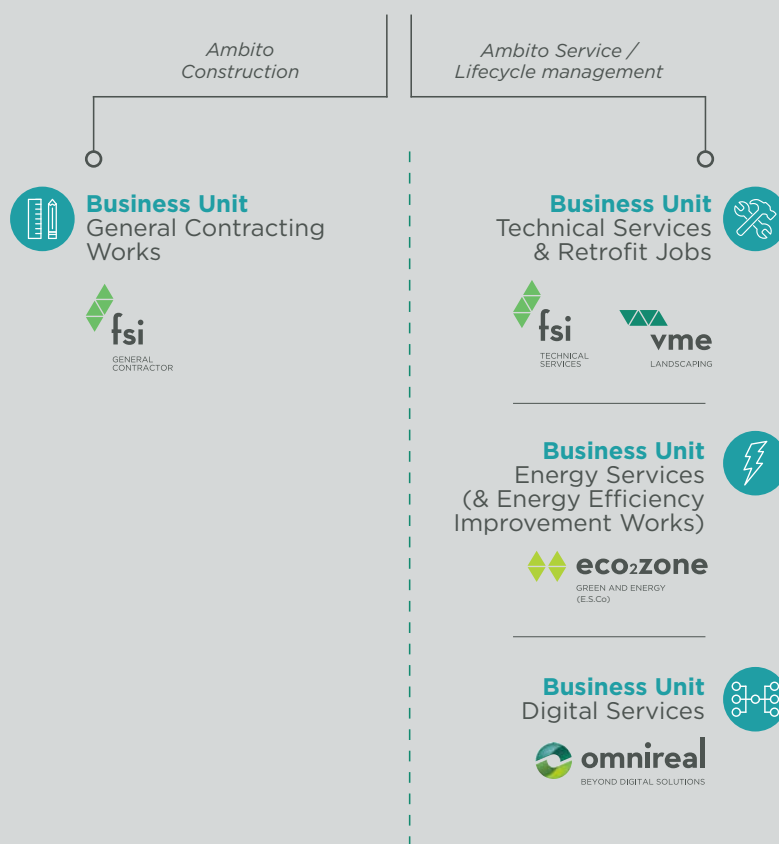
Ambito Construction

Ambito Service / Lifecycle management

Business Unit
General Contracting Works

fsi
GENERAL CONTRACTOR

Business Unit
Technical Services & Retrofit Jobs

fsi
TECHNICAL SERVICES

vme
LANDSCAPING

Business Unit
Energy Services (& Energy Efficiency Improvement Works)

eco2zone
GREEN AND ENERGY (E.S.Co)

Business Unit
Digital Services

omnireal
BEYOND DIGITAL SOLUTIONS